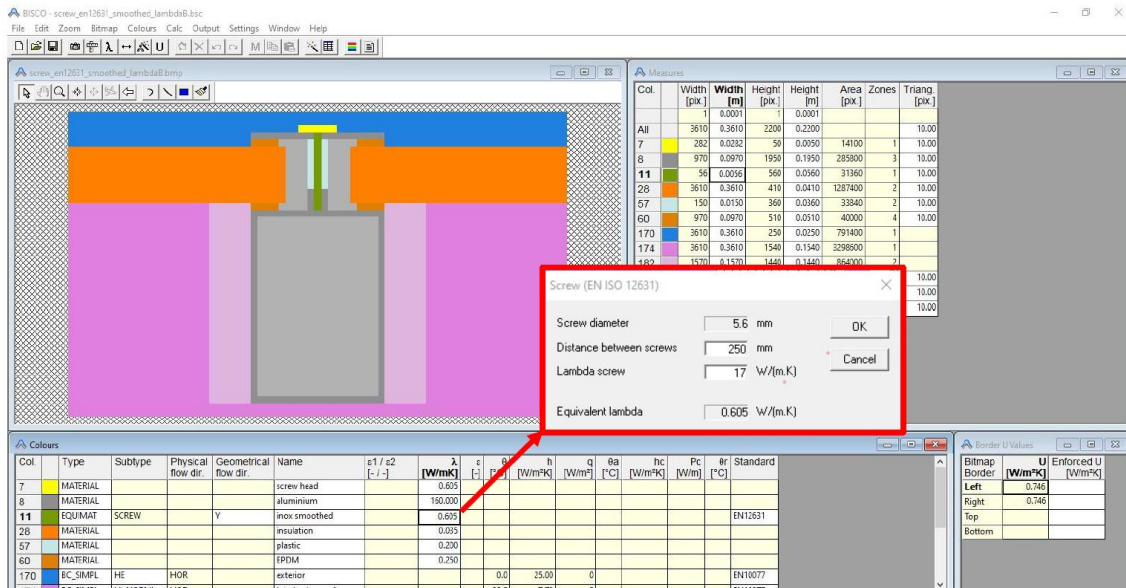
BISCO - screw_en12631_smoothed_lambdaB.bsc

File Edit Zoom Bitmap Colours Calc Output Settings Window Help

screw_en12631_smoothed_lambdaB.bmp

Measures

| Col. | | Width [pix.] | Width [m] | Height [pix.] | Height [m] | Area [pix.] | Zones | Triang. [pix.] |
|---|---|---|---|---|---|---|---|---|
| | | 1 | 0.0001 | 1 | 0.0001 | | | |
| All | | 3610 | 0.3610 | 2200 | 0.2200 | | | 10.00 |
| 7 | | 282 | 0.0282 | 50 | 0.0050 | 14100 | 1 | 10.00 |
| 8 | | 970 | 0.0970 | 1950 | 0.1950 | 285800 | 3 | 10.00 |
| 11 | | 56 | 0.0056 | 560 | 0.0560 | 31360 | 1 | 10.00 |
| 28 | | 3610 | 0.3610 | 410 | 0.0410 | 1287400 | 2 | 10.00 |
| 57 | | 150 | 0.0150 | 360 | 0.0360 | 33840 | 2 | 10.00 |
| 60 | | 970 | 0.0970 | 510 | 0.0510 | 40000 | 4 | 10.00 |
| 170 | | 3610 | 0.3610 | 250 | 0.0250 | 791400 | 1 | |
| 174 | | 3610 | 0.3610 | 1540 | 0.1540 | 3298600 | 1 | |
| 182 | | 1570 | 0.1570 | 1440 | 0.1440 | 864000 | 2 | |
| | | | | | | | | 10.00 |
| | | | | | | | | 10.00 |
| | | | | | | | | 10.00 |

Screw (EN ISO 12631)

Screw diameter 5.6 mm
Distance between screws 250 mm
Lambda screw 17 W/(m.K)
Equivalent lambda 0.605 W/(m.K)

OK
Cancel

Colours

| Col. | | Type | Subtype | Physical flow dir. | Geometrical flow dir. | Name | ε1 / ε2 [-/-] | λ [W/mK] | ε [-] | θ [°C] | h [W/m²K] | q [W/m²] | θa [°C] | hc [W/m²K] | Pc [W/m] | θr [°C] | Standard |
|---|---|---|---|---|---|---|---|---|---|---|---|---|---|---|---|---|---|
| 7 | | MATERIAL | | | | screw head | | 0.605 | | | | | | | | | |
| 8 | | MATERIAL | | | | aluminium | | 160.000 | | | | | | | | | |
| 11 | | EQUIMAT | SCREW | | Y | inox smoothed | | 0.605 | | | | | | | | | EN12631 |
| 28 | | MATERIAL | | | | insulation | | 0.035 | | | | | | | | | |
| 57 | | MATERIAL | | | | plastic | | 0.200 | | | | | | | | | |
| 60 | | MATERIAL | | | | EPDM | | 0.250 | | | | | | | | | |
| 170 | | BC_SIMPL | HE | HOR | | exterior | | | | 0.0 | 25.00 | 0 | | | | | EN10077 |

Border U Values

| Bitmap Border | U [W/m²K] | Enforced U [W/m²K] |
|---|---|---|
| Left | 0.746 | |
| Right | 0.746 | |
| Top | | |
| Bottom | | |